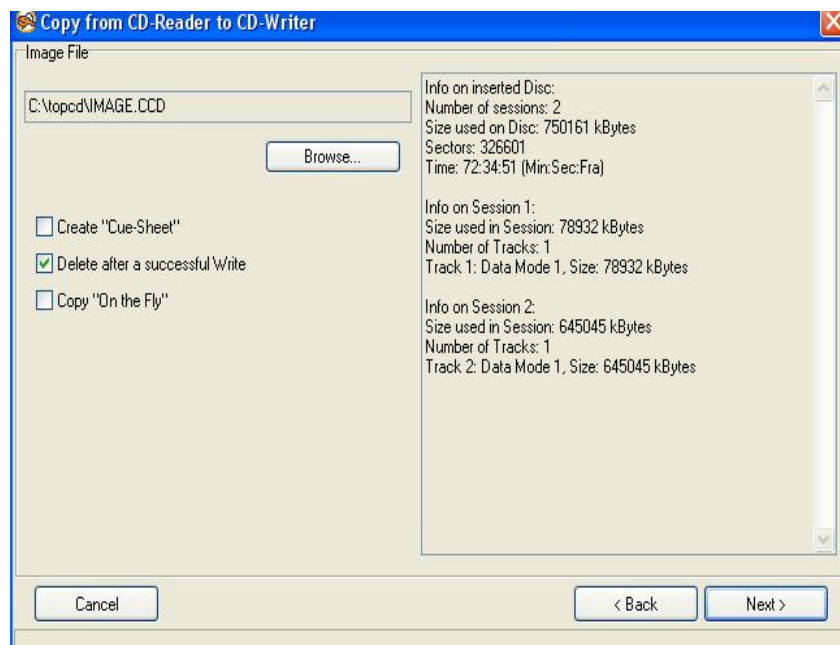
Copy from CD-Reader to CD-Writer

Image File

C:\topcd\IMAGE.CCD

Browse...

Create "Cue-Sheet"

Delete after a successful Write

Copy "On the Fly"

Info on inserted Disc:
Number of sessions: 2
Size used on Disc: 750161 kBytes
Sectors: 326601
Time: 72:34:51 (Min:Sec:Fra)

Info on Session 1:
Size used in Session: 78932 kBytes
Number of Tracks: 1
Track 1: Data Mode 1, Size: 78932 kBytes

Info on Session 2:
Size used in Session: 645045 kBytes
Number of Tracks: 1
Track 2: Data Mode 1, Size: 645045 kBytes

Cancel

< Back

Next >